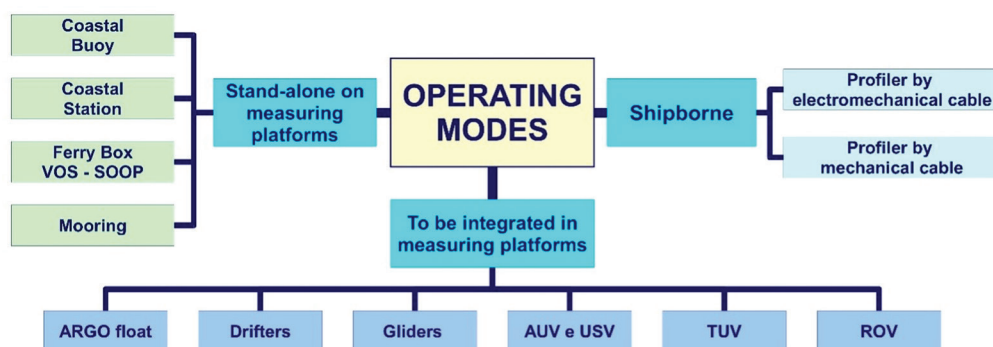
Coastal Buoy

Coastal Station

Ferry Box VOS - SOOP

Mooring

Stand-alone on measuring platforms

OPERATING MODES

Shipborne

Profiler by electromechanical cable

Profiler by mechanical cable

To be integrated in measuring platforms

ARGO float

Drifters

Gliders

AUV e USV

TUV

ROV